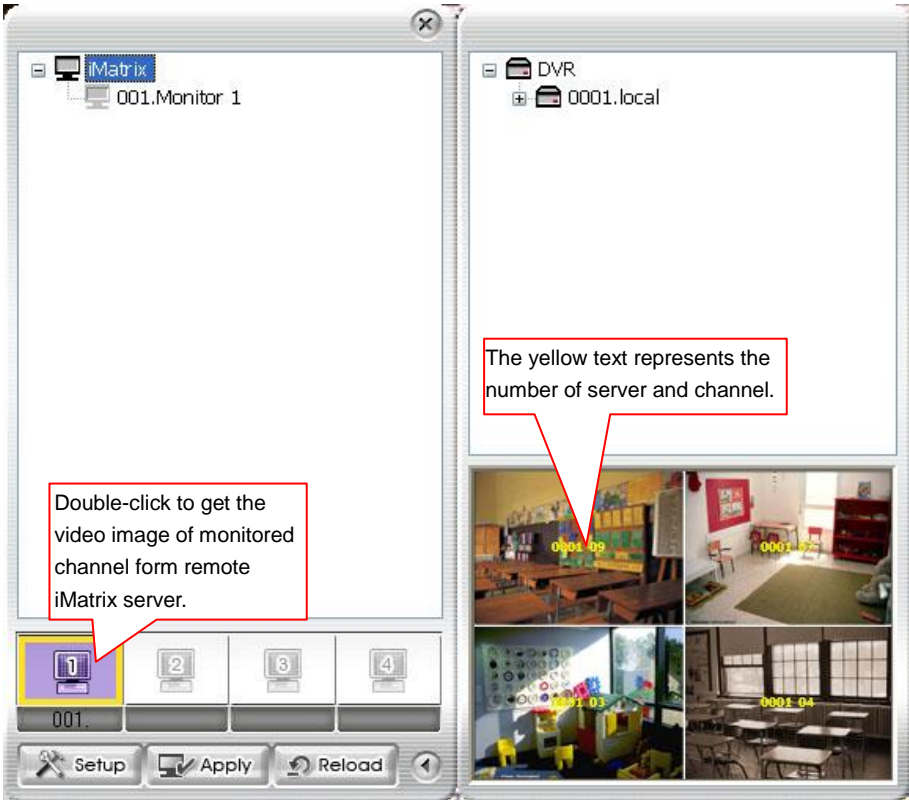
iMatrix
001.Monitor 1

DVR
0001.local

The yellow text represents the number of server and channel.

Double-click to get the video image of monitored channel form remote iMatrix server.

0001 09
0001 02
0001 03
0001 04

1
2
3
4
001.

Setup
Apply
Reload